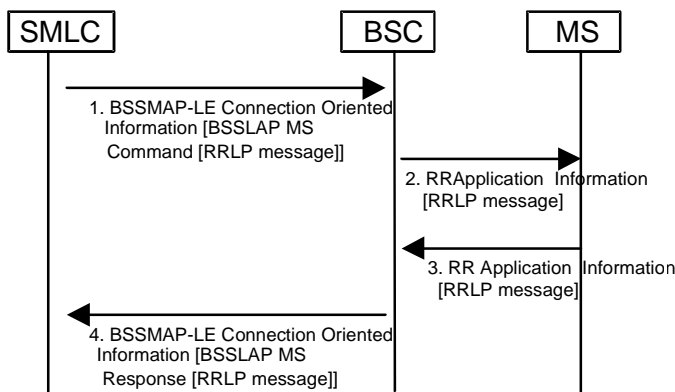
SMLC

BSC

MS

1. BSSMAP-LE Connection Oriented Information [BSSLAP MS Command [RRLP message]]

2. RRApplication Information [RRLP message]

3. RR Application Information [RRLP message]

4. BSSMAP-LE Connection Oriented Information [BSSLAP MS Response [RRLP message]]